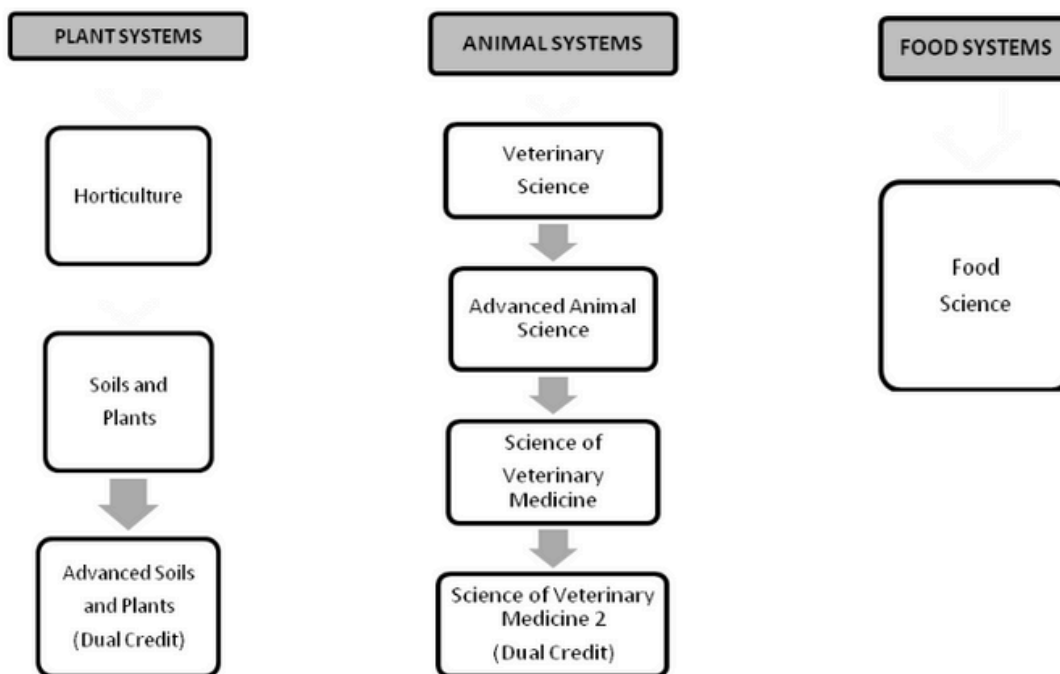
PLANT SYSTEMS

Horticulture

Soils and Plants

Advanced Soils and Plants (Dual Credit)

ANIMAL SYSTEMS

Veterinary Science

Advanced Animal Science

Science of Veterinary Medicine

Science of Veterinary Medicine 2 (Dual Credit)

FOOD SYSTEMS

Food Science